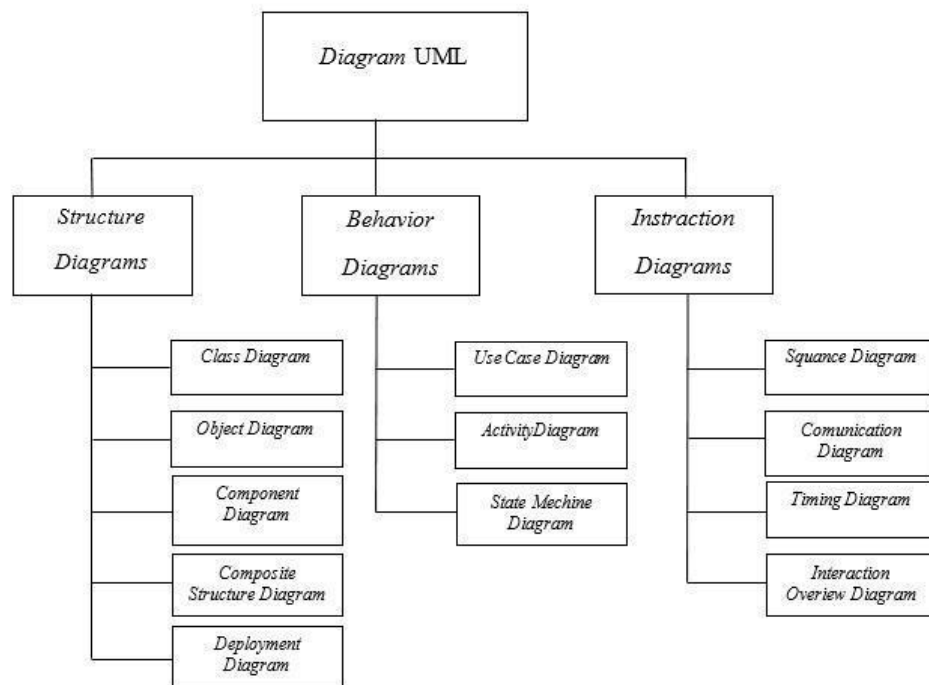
Diagram UML

Structure Diagrams

Behavior Diagrams

Instraction Diagrams

Class Diagram

Object Diagram

Component Diagram

Composite Structure Diagram

Deployment Diagram

Use Case Diagram

ActivityDiagram

State Mechine Diagram

Squance Diagram

Comunication Diagram

Timing Diagram

Interaction Overview Diagram